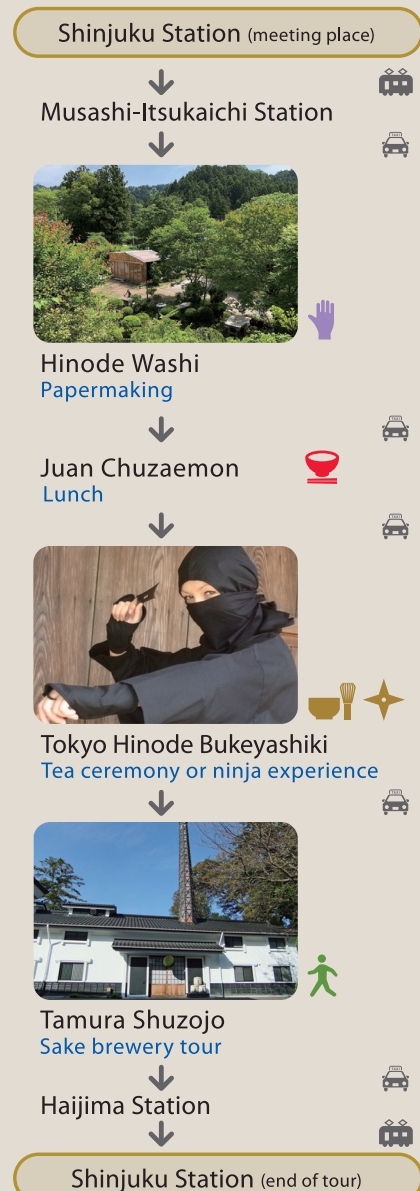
Shinjuku Station (meeting place)

Musashi-Itsukaichi Station

Hinode Washi
Papermaking

Juan Chuzaemon
Lunch

Tokyo Hinode Bukeyashiki
Tea ceremony or ninja experience

Tamura Shuzojo
Sake brewery tour

Haijima Station

Shinjuku Station (end of tour)